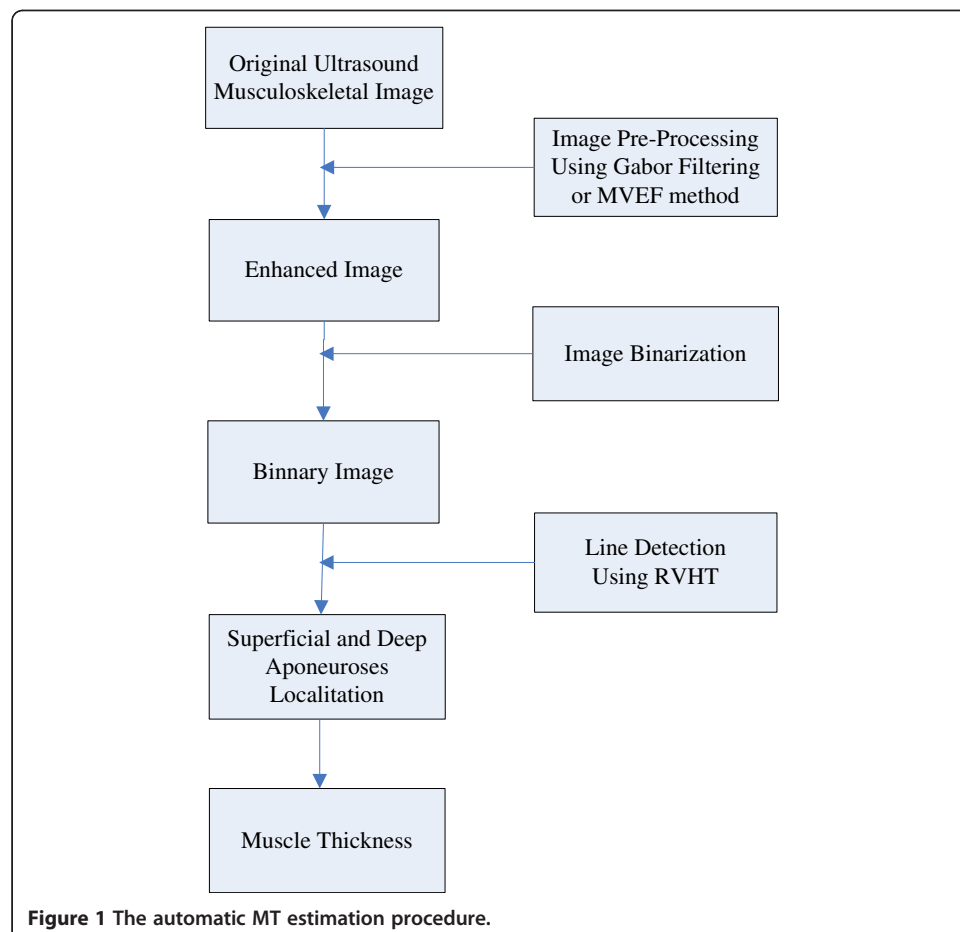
Original Ultrasound Musculoskeletal Image

Image Pre-Processing Using Gabor Filtering or MVEF method

Enhanced Image

Image Binarization

Binnary Image

Line Detection Using RVHT

Superficial and Deep Aponeuroses Localitation

Muscle Thickness

**Figure 1 The automatic MT estimation procedure.**